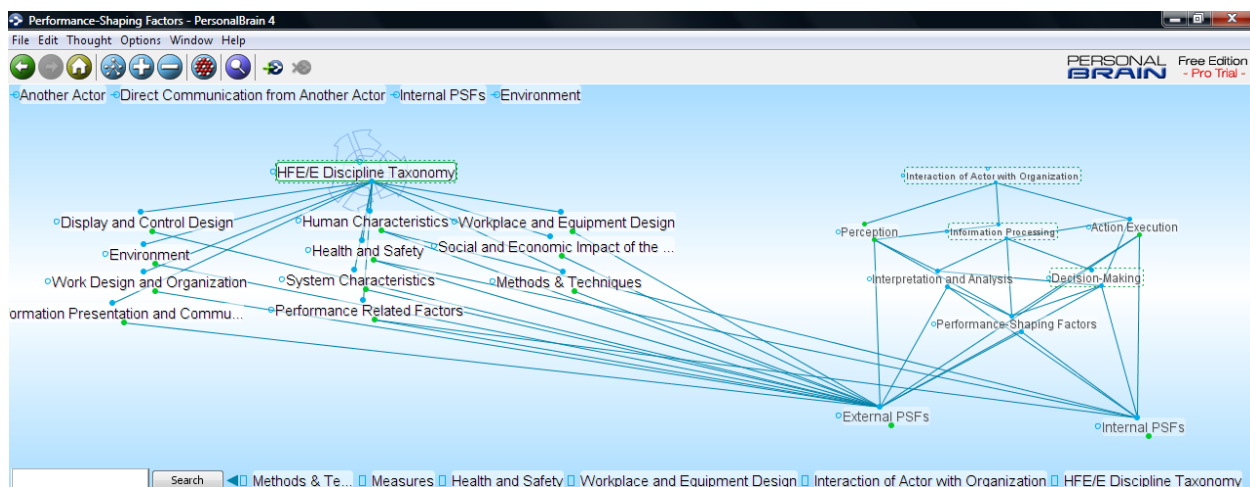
Performance-Shaping Factors - PersonalBrain 4

File Edit Thought Options Window Help

PERSONAL BRAIN Free Edition - Pro Trial -

Another Actor Direct Communication from Another Actor Internal PSFs Environment

HFE/E Discipline Taxonomy

Display and Control Design

Human Characteristics

Workplace and Equipment Design

Environment

Health and Safety

Social and Economic Impact of the ...

Work Design and Organization

System Characteristics

Methods & Techniques

ormation Presentation and Commu...

Performance Related Factors

Interaction of Actor with Organization

Perception

Information Processing

Action Execution

Interpretation and Analysis

Decision-Making

Performance-Shaping Factors

External PSFs

Internal PSFs

Search

Methods & Te... Measures Health and Safety Workplace and Equipment Design Interaction of Actor with Organization HFE/E Discipline Taxonomy